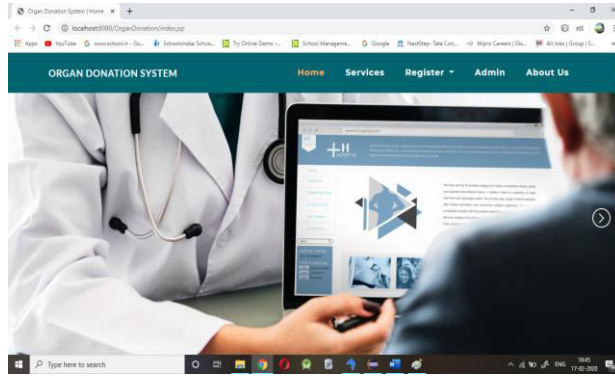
Organ Donation System | Home ×  +

localhost:8080/OrganDonation/index.jsp

Apps  YouTube  www.schools.in - Go...  SchoolsIndia: Schoo...  Try Online Demo -...  School Manageme...  Google  NextStep- Tata Con...  Wipro Careers | Da...  All Jobs | Group | S...

ORGAN DONATION SYSTEM

Home  Services  Register ▾  Admin  About Us

+H

Type here to search

ENG  18:45  17-02-2020